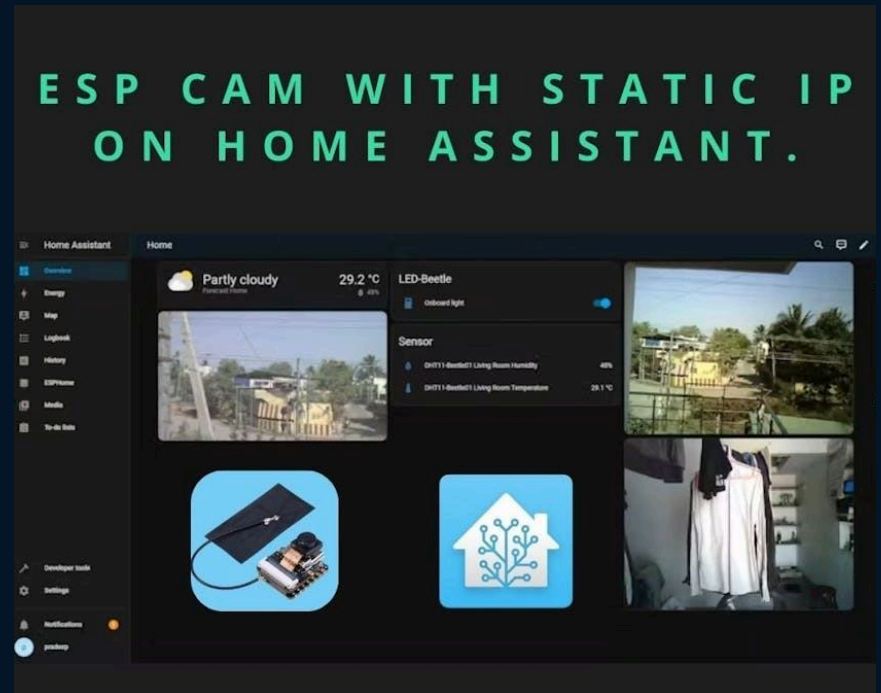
ESP CAM WITH STATIC IP ON HOME ASSISTANT.

Home Assistant

Home

Overview

Energy

Map

Logbook

History

ESPHome

Media

To-do lists

Developer tools

Settings

Notifications

pradeep

Partly cloudy
Forecast Home

29.2 °C
49%

LED-Beetle

Onboard light

Sensor

DHT11-Beetle01 Living Room Humidity 49%

DHT11-Beetle01 Living Room Temperature 29.1 °C